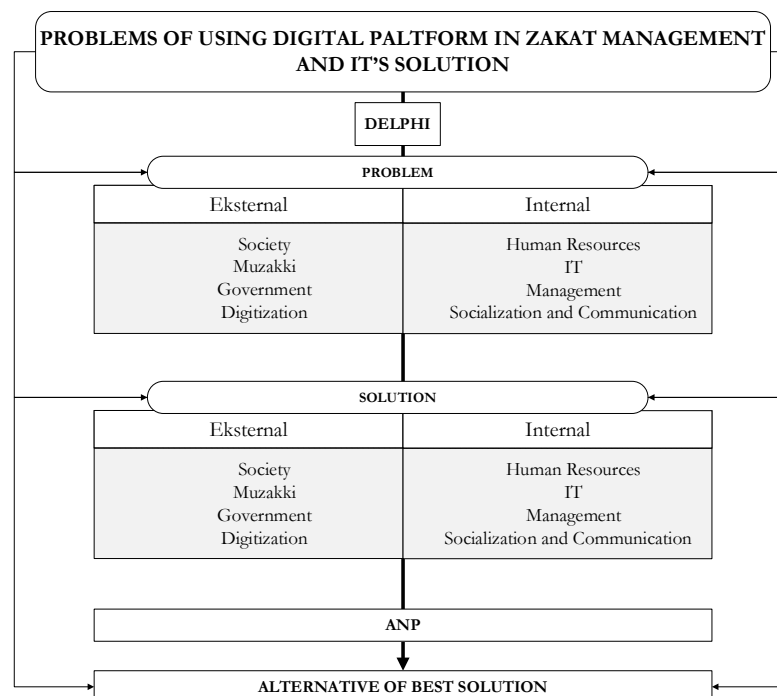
PROBLEMS OF USING DIGITAL PALTFORM IN ZAKAT MANAGEMENT AND IT'S SOLUTION

DELPHI

PROBLEM

| Eksternal | Internal |
|---|---|
| Society<br>Muzakki<br>Government<br>Digitization | Human Resources<br>IT<br>Management<br>Socialization and Communication |

SOLUTION

| Eksternal | Internal |
|---|---|
| Society<br>Muzakki<br>Government<br>Digitization | Human Resources<br>IT<br>Management<br>Socialization and Communication |

ANP

ALTERNATIVE OF BEST SOLUTION